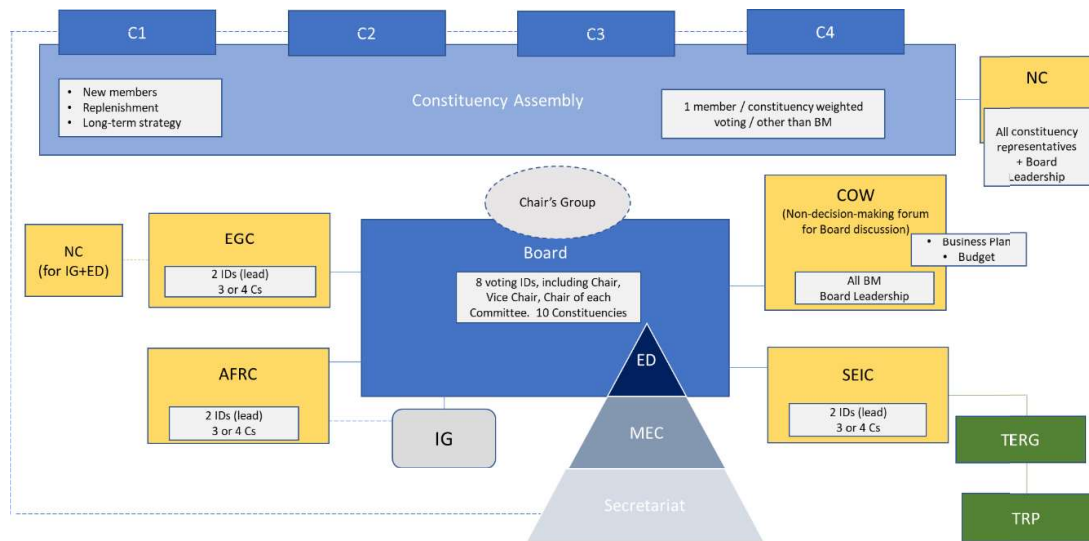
C1

C2

C3

C4

- New members
- Replenishment
- Long-term strategy

Constituency Assembly

1 member / constituency weighted voting / other than BM

NC

All constituency representatives + Board Leadership

Chair's Group

NC (for IG+ED)

EGC

2 IDs (lead)
3 or 4 Cs

Board

8 voting IDs, including Chair, Vice Chair, Chair of each Committee. 10 Constituencies

COW
(Non-decision-making forum for Board discussion)

- Business Plan
- Budget

All BM
Board Leadership

AFRC

2 IDs (lead)
3 or 4 Cs

IG

ED

MEC

Secretariat

SEIC

2 IDs (lead)
3 or 4 Cs

TERG

TRP